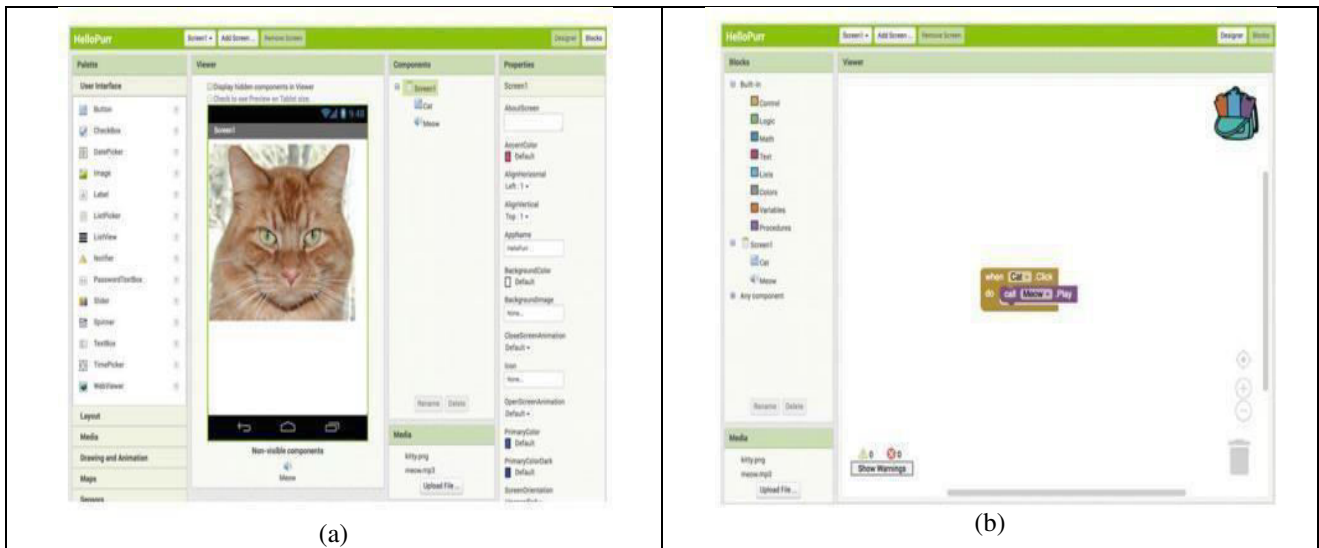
HelloPurr Screen1 ▾ Add Screen... Remove Screen Designer Blocks

Palette
User Interface
Button
CheckBox
DatePicker
Image
Label
ListPicker
ListView
Notifier
PasswordTextBox
Slider
Spinner
TextBox
TimePicker
WebViewer
Layout
Media
Drawing and Animation
Maps
Sensors

Viewer
Display hidden components in Viewer
Check to see Preview on Tablet size.
Screen1
Non-visible components
Meow

Components
Screen1
Cat
Meow
Rename Delete

Media
kitty.png
meow.mp3
Upload File ...

Properties
Screen1
AboutScreen
AccentColor
Default
AlignHorizontal
Left : 1 ▾
AlignVertical
Top : 1 ▾
AppName
HelloPurr
BackgroundColor
Default
BackgroundImage
None...
CloseScreenAnimation
Default ▾
Icon
None...
OpenScreenAnimation
Default ▾
PrimaryColor
Default
PrimaryColorDark
Default
ScreenOrientation

(a)

HelloPurr Screen1 ▾ Add Screen... Remove Screen Designer Blocks

Blocks
Built-in
Control
Logic
Math
Text
Lists
Colors
Variables
Procedures
Screen1
Cat
Meow
Any component
Rename Delete

Media
kitty.png
meow.mp3
Upload File ...

Viewer
when Cat ▾ .Click
do call Meow ▾ .Play
0 0
Show Warnings

(b)